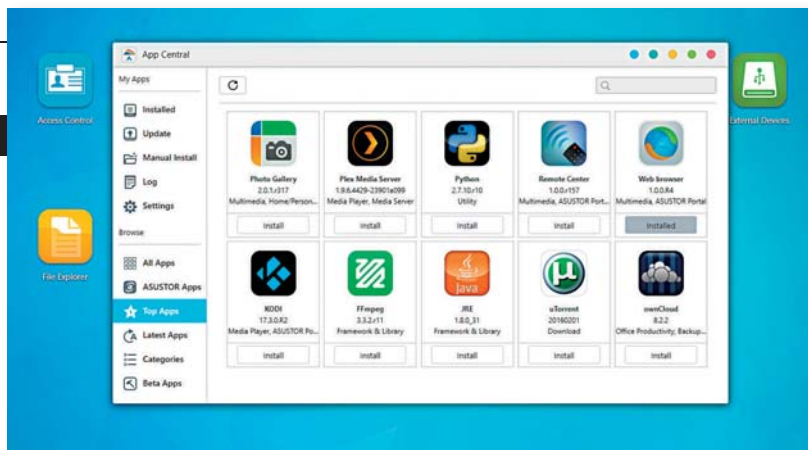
Access Control

File Explorer

External Devices

App Central

My Apps

Installed

Update

Manual Install

Log

Settings

Browse

All Apps

ASUSTOR Apps

Top Apps

Latest Apps

Categories

Beta Apps

Photo Gallery
2.0.1.r317
Multimedia, Home/Person...
Install

Plex Media Server
1.9.6.4429-23901a099
Media Player, Media Server
Install

Python
2.7.10.r10
Utility
Install

Remote Center
1.0.0.r157
Multimedia, ASUSTOR Port...
Install

Web browser
1.0.0.R4
Multimedia, ASUSTOR Portal
Installed

KODI
17.3.0.R2
Media Player, ASUSTOR Po...
Install

FFmpeg
3.3.2.r11
Framework & Library
Install

JRE
1.8.0_31
Framework & Library
Install

uTorrent
20160201
Download
Install

ownCloud
8.2.2
Office Productivity, Backup...
Install